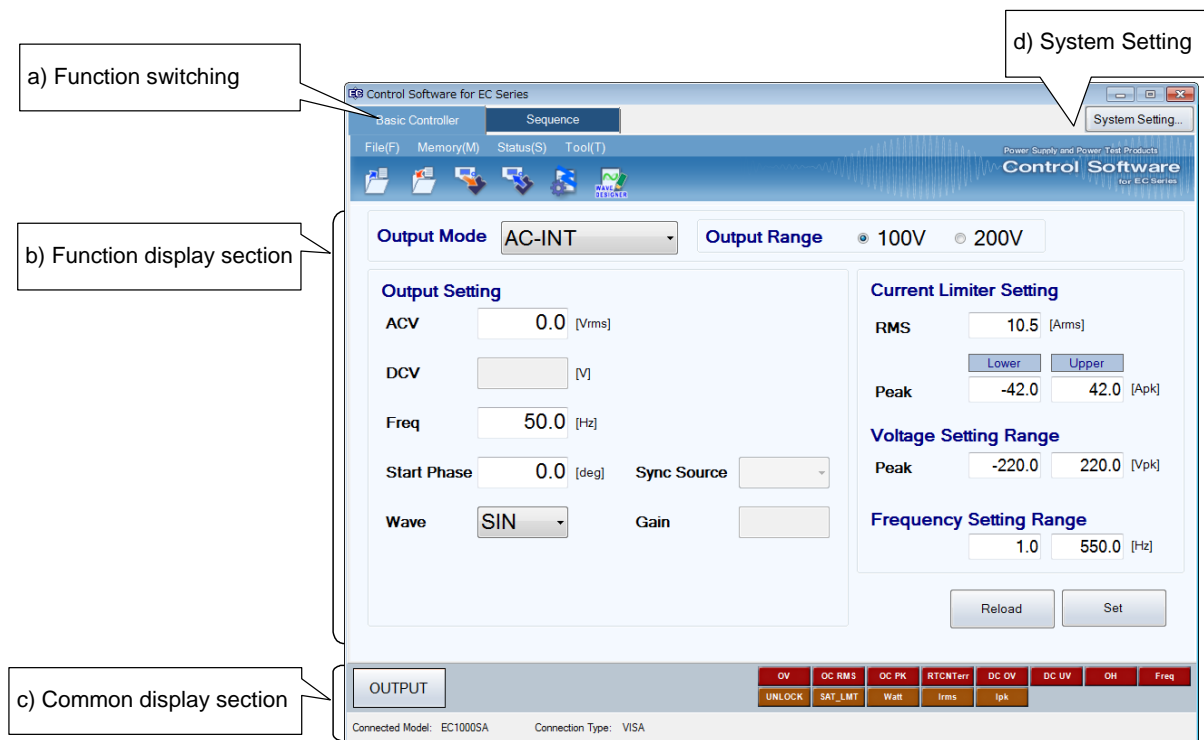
d) System Setting

a) Function switching

Control Software for EC Series

Basic Controller | Sequence

System Setting...

File(F) Memory(M) Status(S) Tool(T)

Power Supply and Power Test Products
Control Software
for EC Series

WAVE DESIGNER

b) Function display section

Output Mode AC-INT

Output Range 100V 200V

Output Setting

ACV 0.0 [Vrms]

DCV [V]

Freq 50.0 [Hz]

Start Phase 0.0 [deg]

Sync Source

Wave SIN

Gain

Current Limiter Setting

RMS 10.5 [Arms]

Lower Upper

Peak -42.0 42.0 [Apk]

Voltage Setting Range

Peak -220.0 220.0 [Vpk]

Frequency Setting Range

1.0 550.0 [Hz]

Reload

Set

c) Common display section

OUTPUT

| OV | OC RMS | OC PK | RTCNTerr | DC OV | DC UV | OH | Freq |
|---|---|---|---|---|---|---|---|
| UNLOCK | SAT_LMT | Watt | Irms | Ipk | | | |

Connected Model: EC1000SA Connection Type: VISA